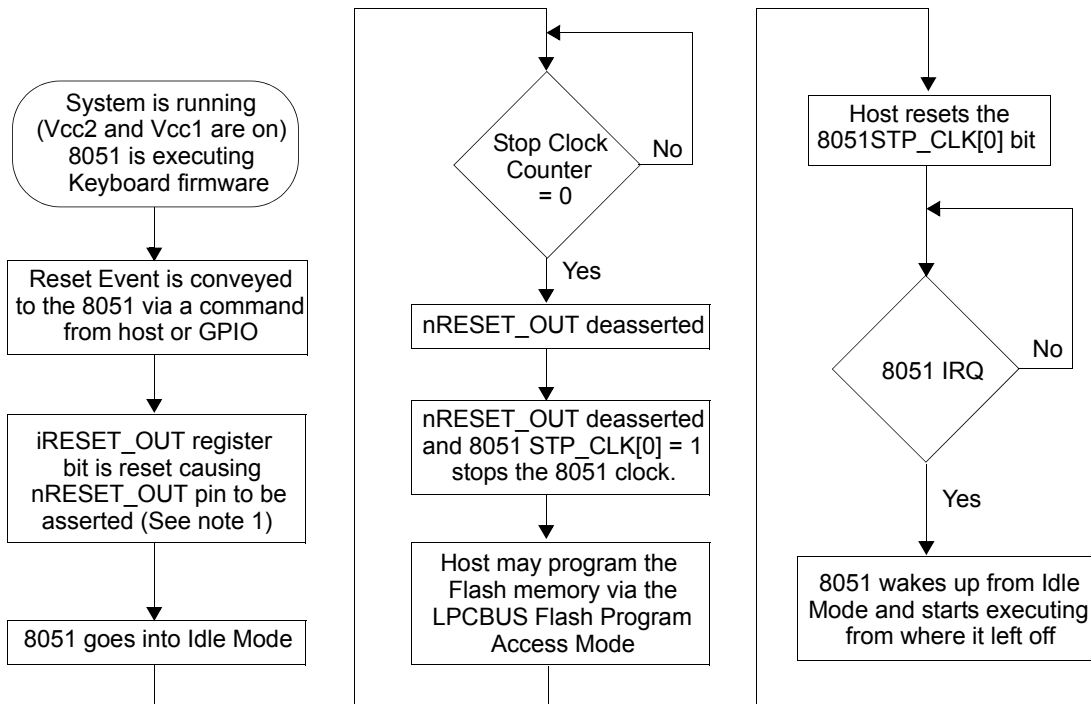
System is running (Vcc2 and Vcc1 are on) 8051 is executing Keyboard firmware

Reset Event is conveyed to the 8051 via a command from host or GPIO

iRESET_OUT register bit is reset causing nRESET_OUT pin to be asserted (See note 1)

8051 goes into Idle Mode

Stop Clock Counter = 0

No

Yes

nRESET_OUT deasserted

nRESET_OUT deasserted and 8051 STP_CLK[0] = 1 stops the 8051 clock.

Host may program the Flash memory via the LPCBUS Flash Program Access Mode

Host resets the 8051STP_CLK[0] bit

8051 IRQ

No

Yes

8051 wakes up from Idle Mode and starts executing from where it left off